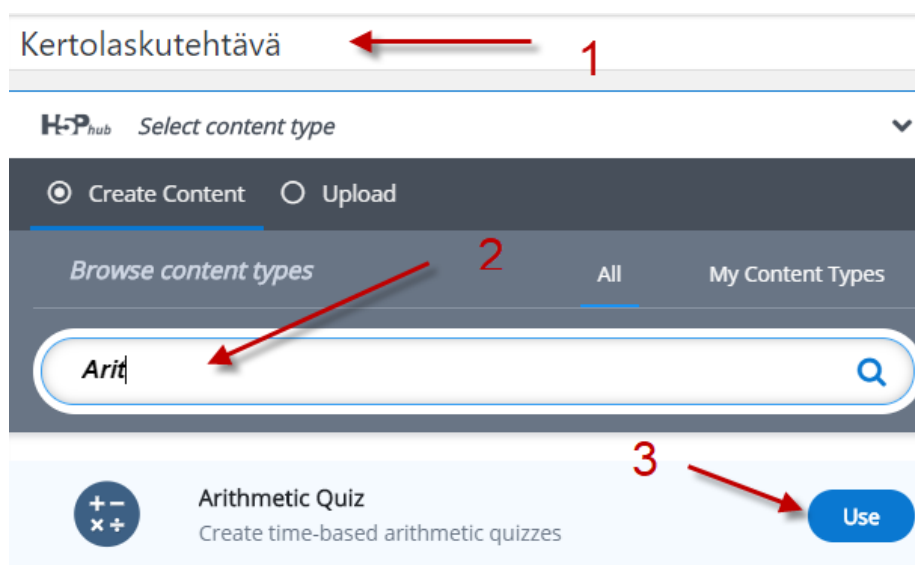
Kertolaskutehtävä

1

H5P hub Select content type

Create Content Upload

2

Browse content types

All

My Content Types

Arit

3

$+ -$
$\times \div$

Arithmetic Quiz

Create time-based arithmetic quizzes

Use